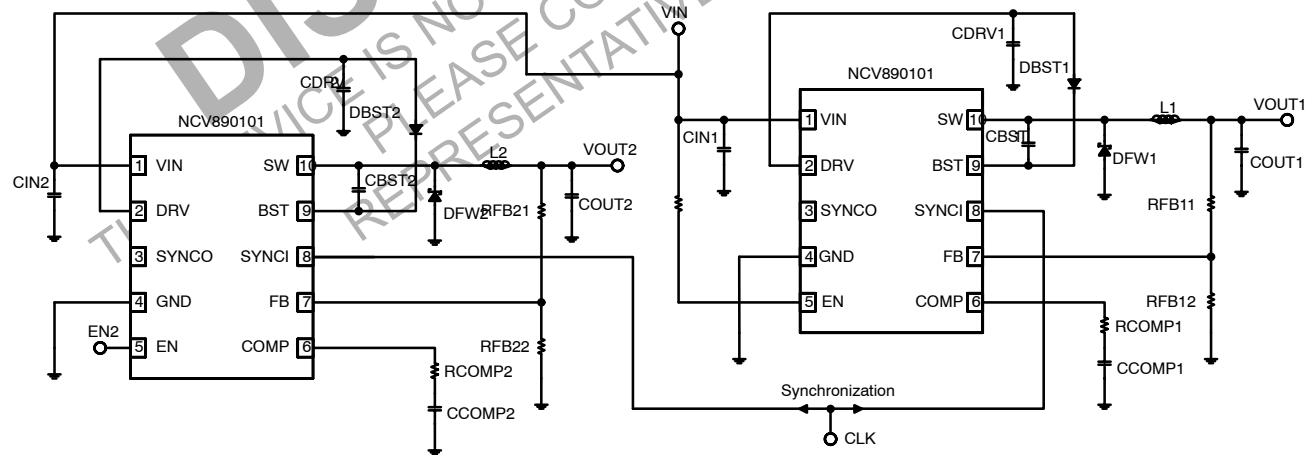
DIS
THIS DEVICE IS NOT RECOMMENDED
PLEASE CONTACT YOUR
REPRESENTATIVE

VIN

CDRV1
DBST1
NCV890101
CIN1
1 VIN
SW 10
CBST1
L1
VOUT1
DFW1
COUT1
2 DRV
BST 9
3 SYNCO
SYNCI 8
RFB11
4 GND
FB 7
5 EN
COMP 6
RFB12
RCOMP1
CCOMP1

CDRV2
DBST2
NCV890101
1 VIN
SW 10
CBST2
L2
VOUT2
CIN2
2 DRV
BST 9
DFW2
RFB21
COUT2
3 SYNCO
SYNCI 8
4 GND
FB 7
EN2
5 EN
COMP 6
RFB22
RCOMP2
CCOMP2

Synchronization
CLK